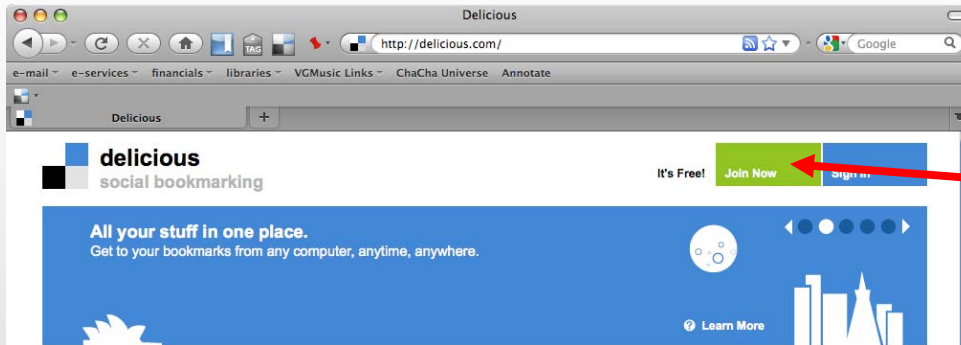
Delicious

TAG

http://delicious.com/

Google

e-mail e-services financials libraries VGMusic Links ChaCha Universe Annotate

Delicious

+

delicious
social bookmarking

It's Free! Join Now Sign In

All your stuff in one place.
Get to your bookmarks from any computer, anytime, anywhere.

Learn More